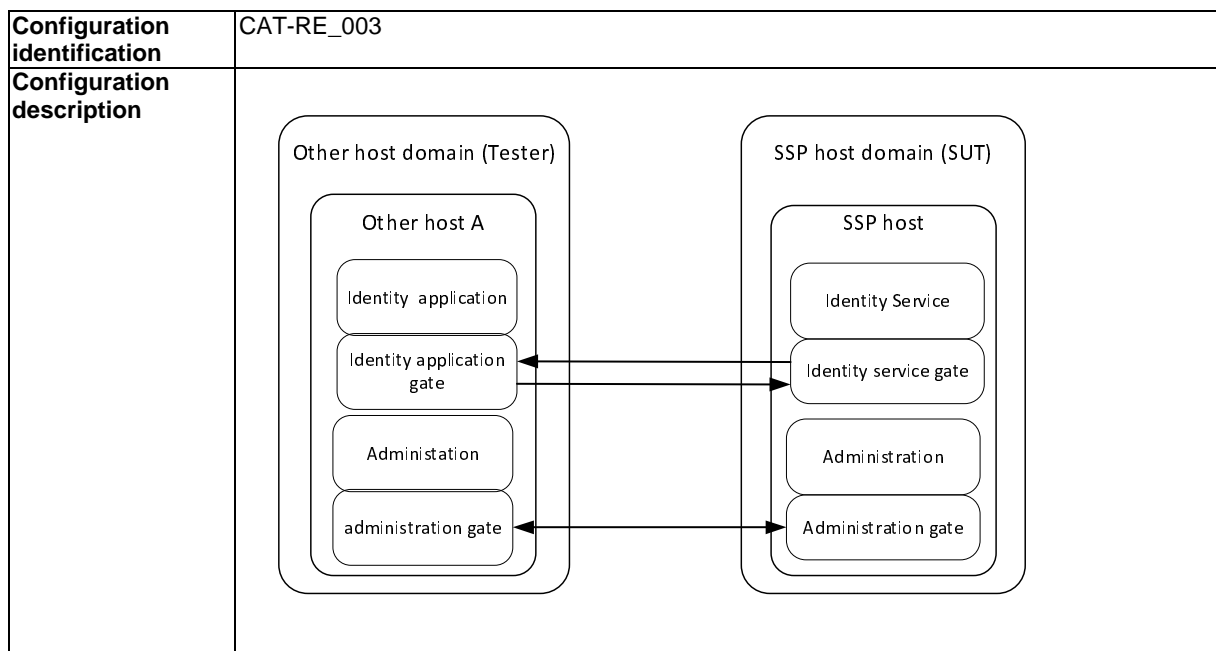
| Configuration identification | CAT-RE_003 |
|---|---|
| Configuration description | Other host domain (Tester) Other host A Identity application Identity application gate Administation administration gate SSP host domain (SUT) SSP host Identity Service Identity service gate Administration Administration gate |